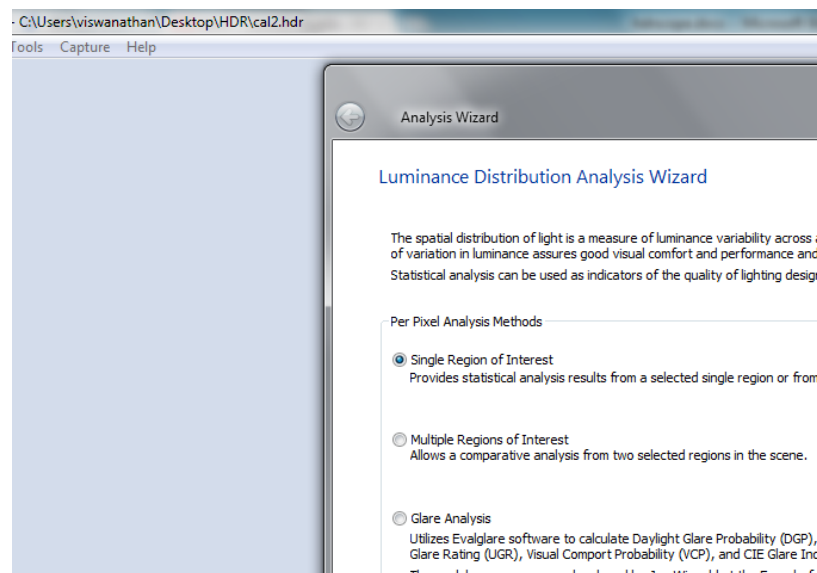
- C:\Users\viswanathan\Desktop\HDR\cal2.hdr

Tools Capture Help

Analysis Wizard

Luminance Distribution Analysis Wizard

The spatial distribution of light is a measure of luminance variability across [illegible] of variation in luminance assures good visual comfort and performance and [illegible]

Statistical analysis can be used as indicators of the quality of lighting desig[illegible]

Per Pixel Analysis Methods

Single Region of Interest
Provides statistical analysis results from a selected single region or from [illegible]

Multiple Regions of Interest
Allows a comparative analysis from two selected regions in the scene.

Glare Analysis
Utilizes Evalglare software to calculate Daylight Glare Probability (DGP), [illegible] Glare Rating (UGR), Visual Comport Probability (VCP), and CIE Glare In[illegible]

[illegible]